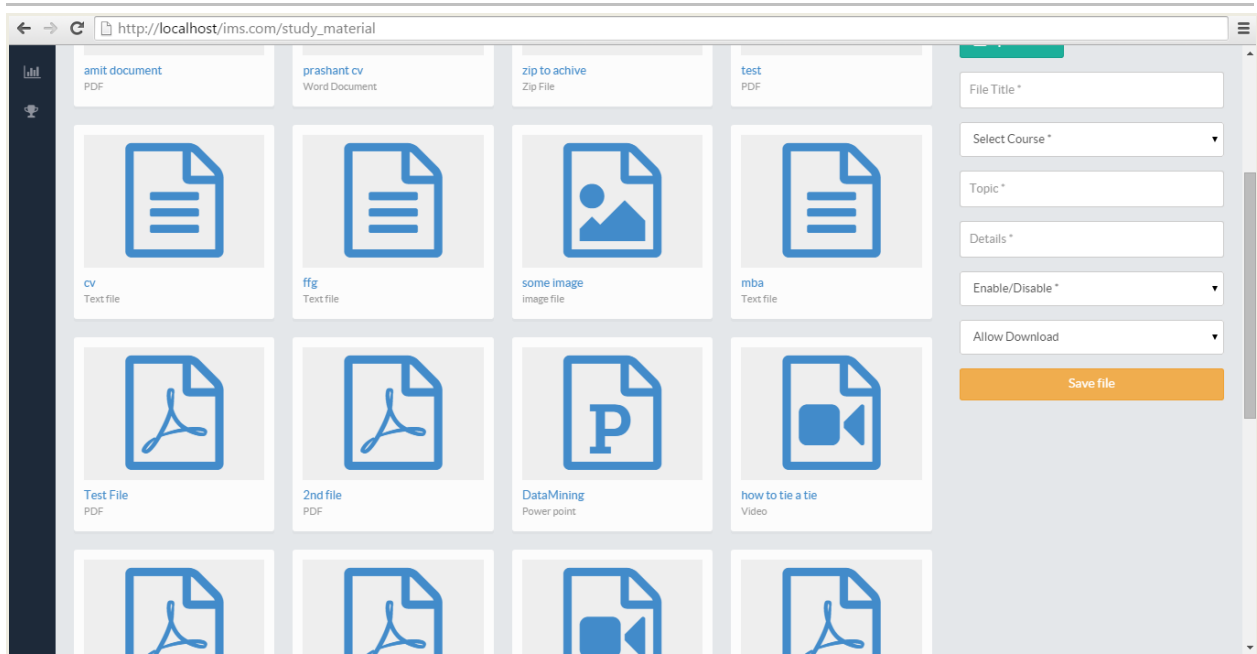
http://localhost/ims.com/study_material

amit document
PDF

prashant cv
Word Document

zip to achive
Zip File

test
PDF

cv
Text file

ffg
Text file

some image
image file

mba
Text file

Test File
PDF

2nd file
PDF

P

DataMining
Power point

how to tie a tie
Video

File Title *

Select Course *

Topic *

Details *

Enable/Disable *

Allow Download

Save file